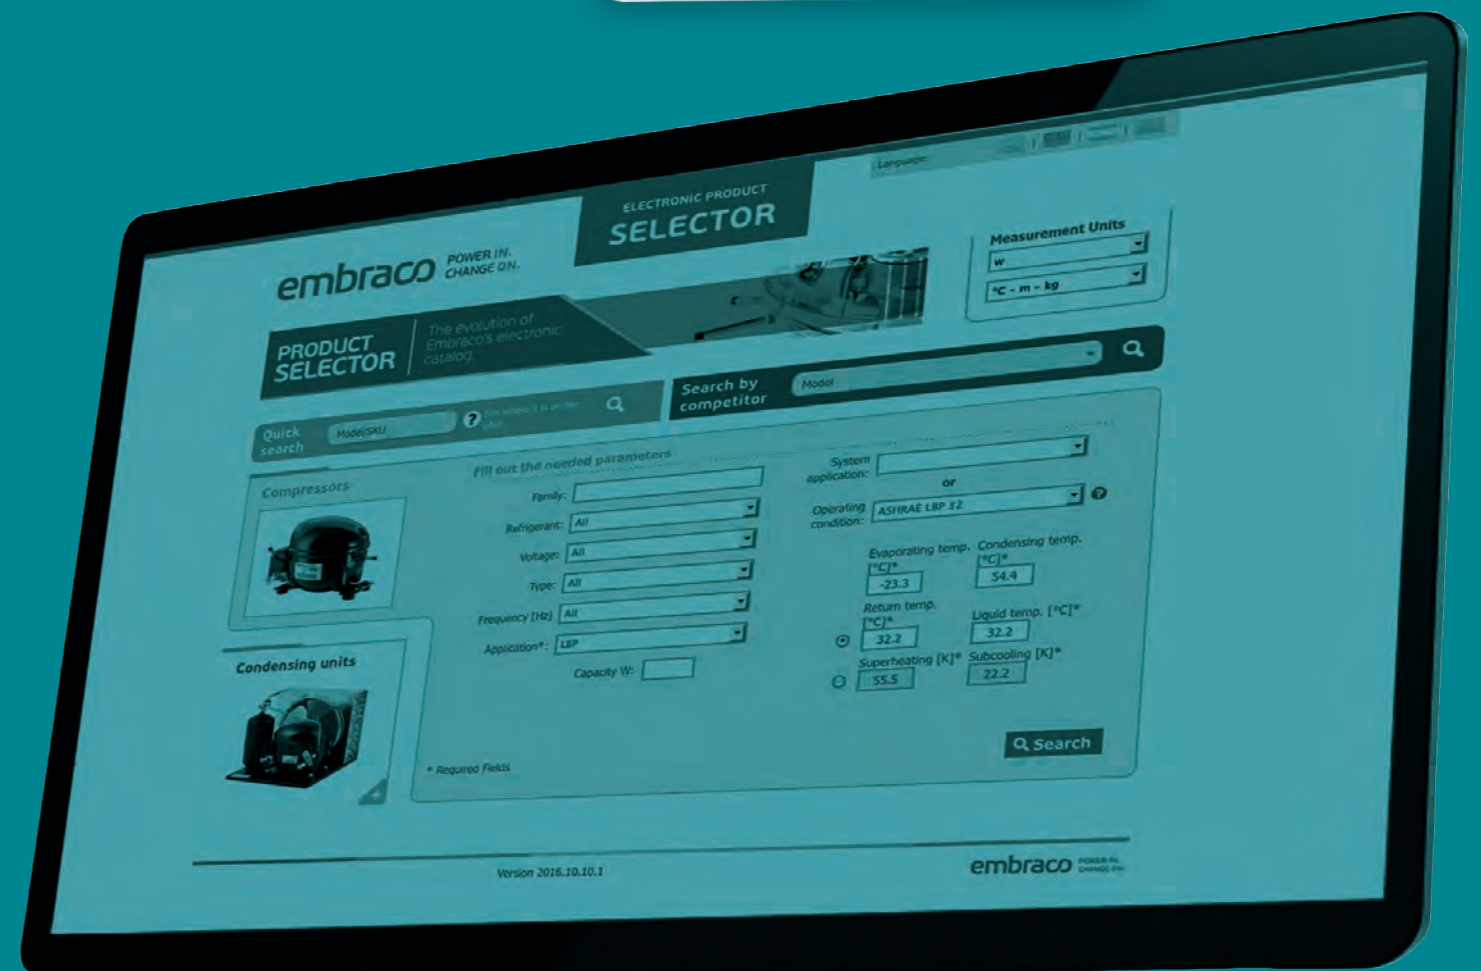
Language:

ELECTRONIC PRODUCT
SELECTOR

embraco POWER IN. CHANGE ON.

Measurement Units
W
°C - m - kg

PRODUCT SELECTOR
The evolution of Embraco's electronic catalog.

Search by competitor
Model

Quick search
Model/SKU
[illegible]

Fill out the needed parameters

Compressors

Family:
Refrigerant: All
Voltage: All
Type: All
Frequency [Hz] All
Application*: LBP
Capacity W:

System application:
or
Operating condition: ASHRAE LBP 32

Evaporating temp. [°C]* -23.3
Condensing temp. [°C]* 54.4
Return temp. [°C]* 32.2
Liquid temp. [°C]* 32.2
Superheating [K]* 55.5
Subcooling [K]* 22.2

Condensing units

* Required Fields

Search

Version 2016.10.10.1

embraco POWER IN. CHANGE ON.